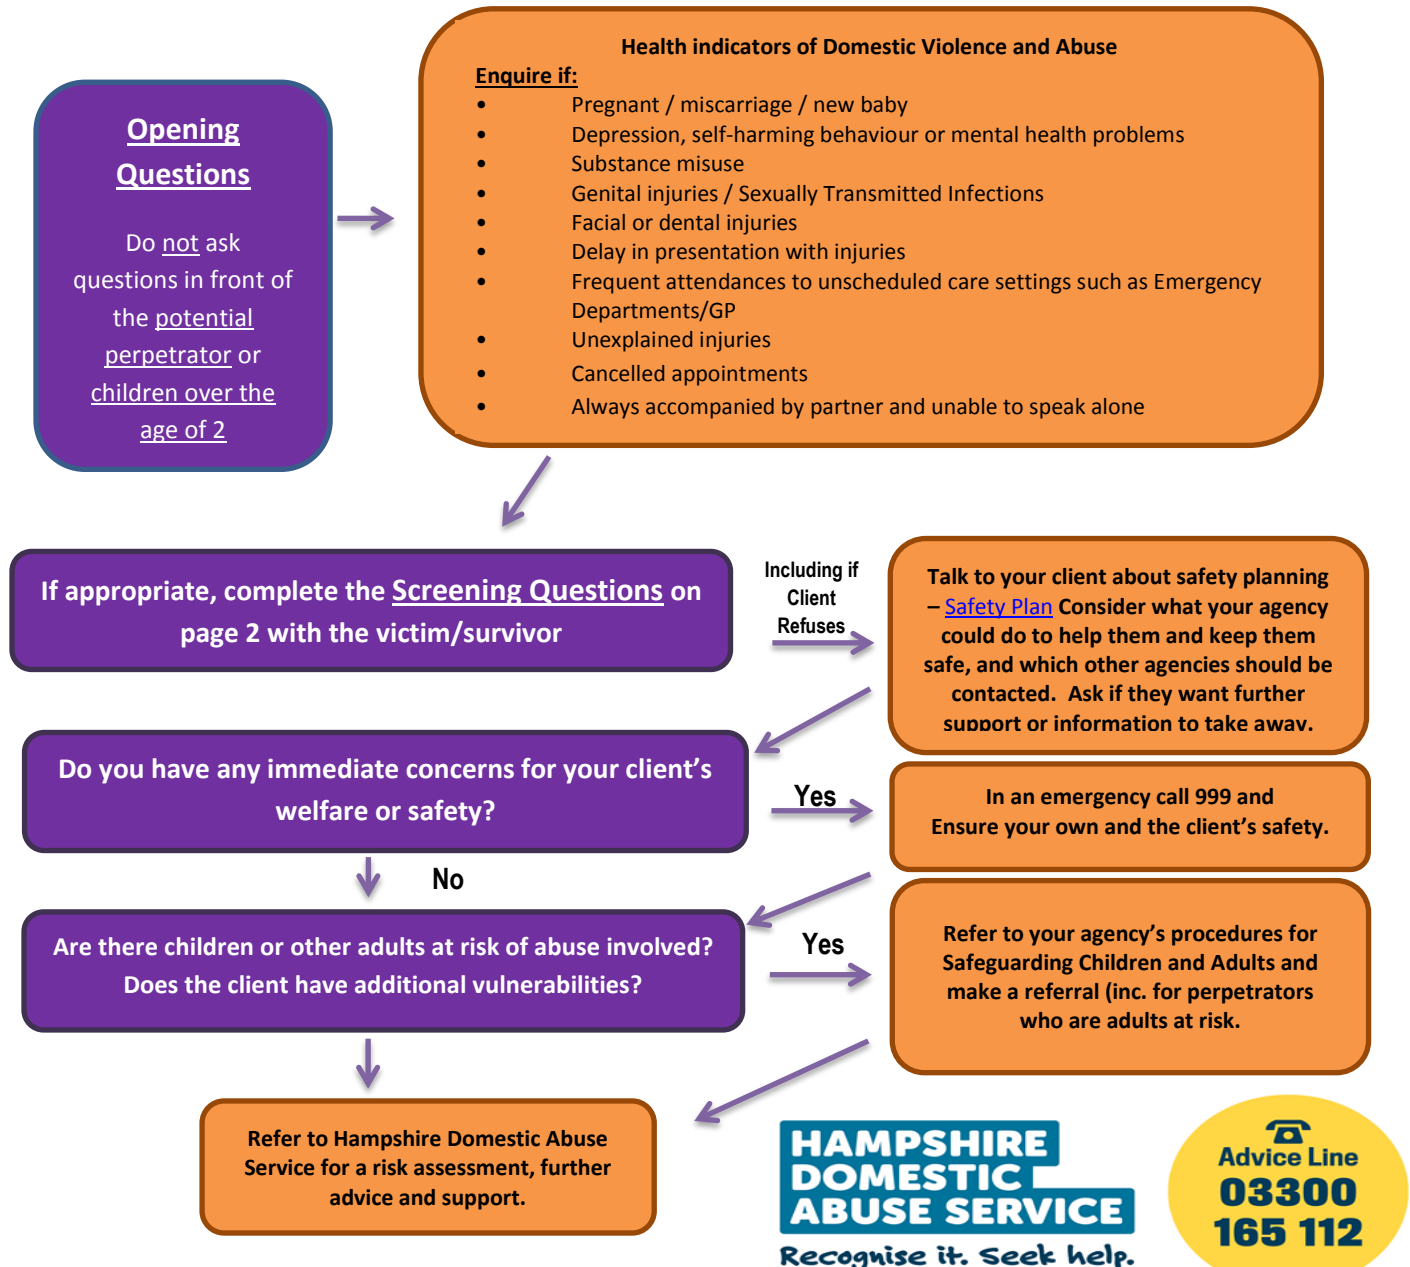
Opening Questions

Do not ask questions in front of the potential perpetrator or children over the age of 2

Health indicators of Domestic Violence and Abuse

Enquire if:

- Pregnant / miscarriage / new baby
- Depression, self-harming behaviour or mental health problems
- Substance misuse
- Genital injuries / Sexually Transmitted Infections
- Facial or dental injuries
- Delay in presentation with injuries
- Frequent attendances to unscheduled care settings such as Emergency Departments/GP
- Unexplained injuries
- Cancelled appointments
- Always accompanied by partner and unable to speak alone

If appropriate, complete the Screening Questions on page 2 with the victim/survivor

Including if Client Refuses

Talk to your client about safety planning – Safety Plan Consider what your agency could do to help them and keep them safe, and which other agencies should be contacted. Ask if they want further support or information to take away.

Do you have any immediate concerns for your client's welfare or safety?

Yes

In an emergency call 999 and Ensure your own and the client's safety.

No

Are there children or other adults at risk of abuse involved? Does the client have additional vulnerabilities?

Yes

Refer to your agency's procedures for Safeguarding Children and Adults and make a referral (inc. for perpetrators who are adults at risk.

Refer to Hampshire Domestic Abuse Service for a risk assessment, further advice and support.

HAMPSHIRE DOMESTIC ABUSE SERVICE

Recognise it. Seek help.

Advice Line 03300 165 112